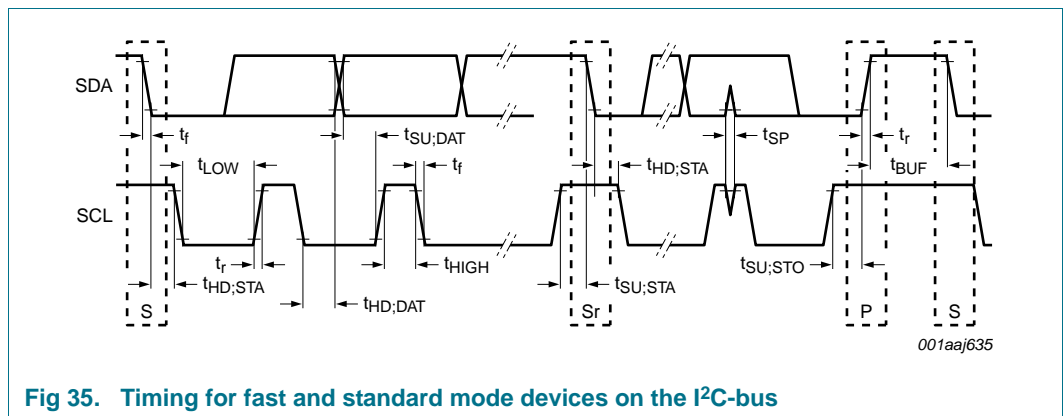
SDA

SCL

$t_f$

$t_{LOW}$

$t_{SU;DAT}$

$t_f$

$t_r$

$t_{HD;STA}$

$t_{HD;DAT}$

$t_{HIGH}$

$t_{HD;STA}$

$t_{SP}$

$t_{SU;STA}$

$t_{SU;STO}$

$t_r$

$t_{BUF}$

S

Sr

P

S

001aaj635

Fig 35. Timing for fast and standard mode devices on the I$^2$C-bus